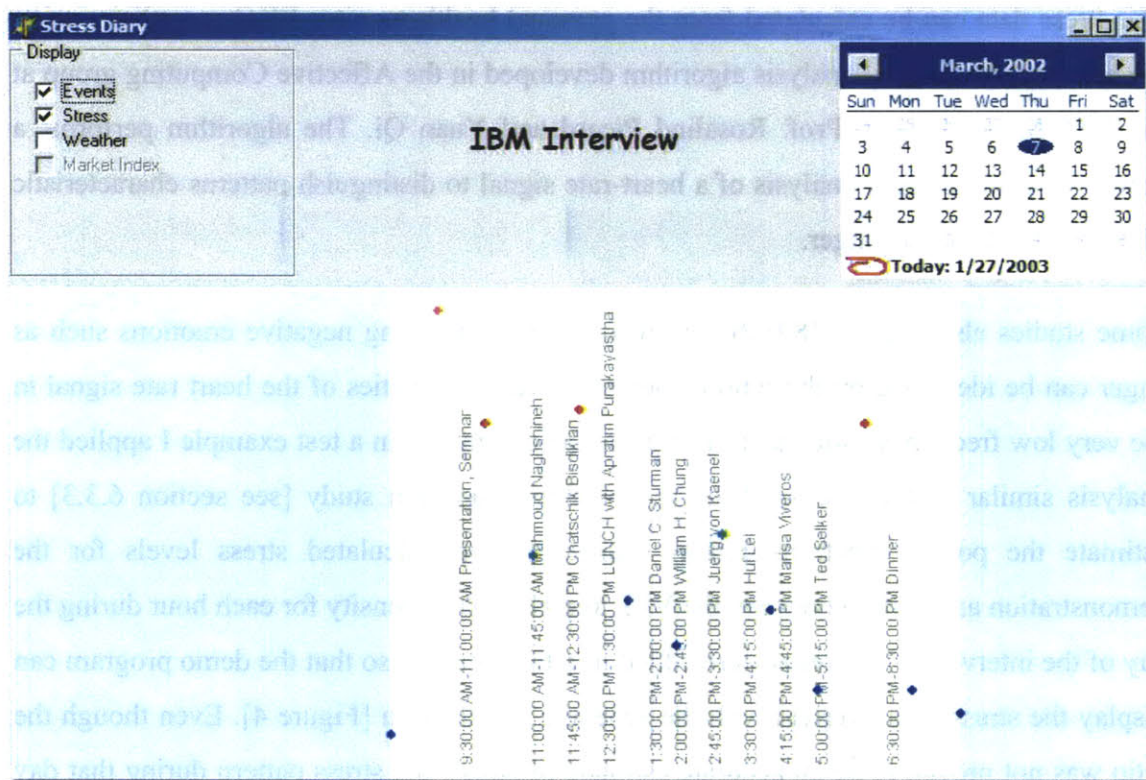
Stress Diary

Display
Events
Stress
Weather
Market Index

IBM Interview

March, 2002

| Sun | Mon | Tue | Wed | Thu | Fri | Sat |
|---|---|---|---|---|---|---|
| | | | | | 1 | 2 |
| 3 | 4 | 5 | 6 | 7 | 8 | 9 |
| 10 | 11 | 12 | 13 | 14 | 15 | 16 |
| 17 | 18 | 19 | 20 | 21 | 22 | 23 |
| 24 | 25 | 26 | 27 | 28 | 29 | 30 |
| 31 | | | | | | |

Today: 1/27/2003

9:30:00 AM-11:00:00 AM Presentation, Seminar
11:00:00 AM-11:45:00 AM Mahmoud Naghshineh
11:45:00 AM-12:30:00 PM Chatschik Bisdikian
12:30:00 PM-1:30:00 PM LUNCH with Apratim Purakayastha
1:30:00 PM-2:00:00 PM Daniel C. Sturman
2:00:00 PM-2:45:00 PM William H. Chung
2:45:00 PM-3:30:00 PM Juerg von Kaenel
3:30:00 PM-4:15:00 PM Hui Lei
4:15:00 PM-4:45:00 PM Marisa Viveros
5:00:00 PM-5:15:00 PM Ted Selker
6:30:00 PM-8:30:00 PM Dinner